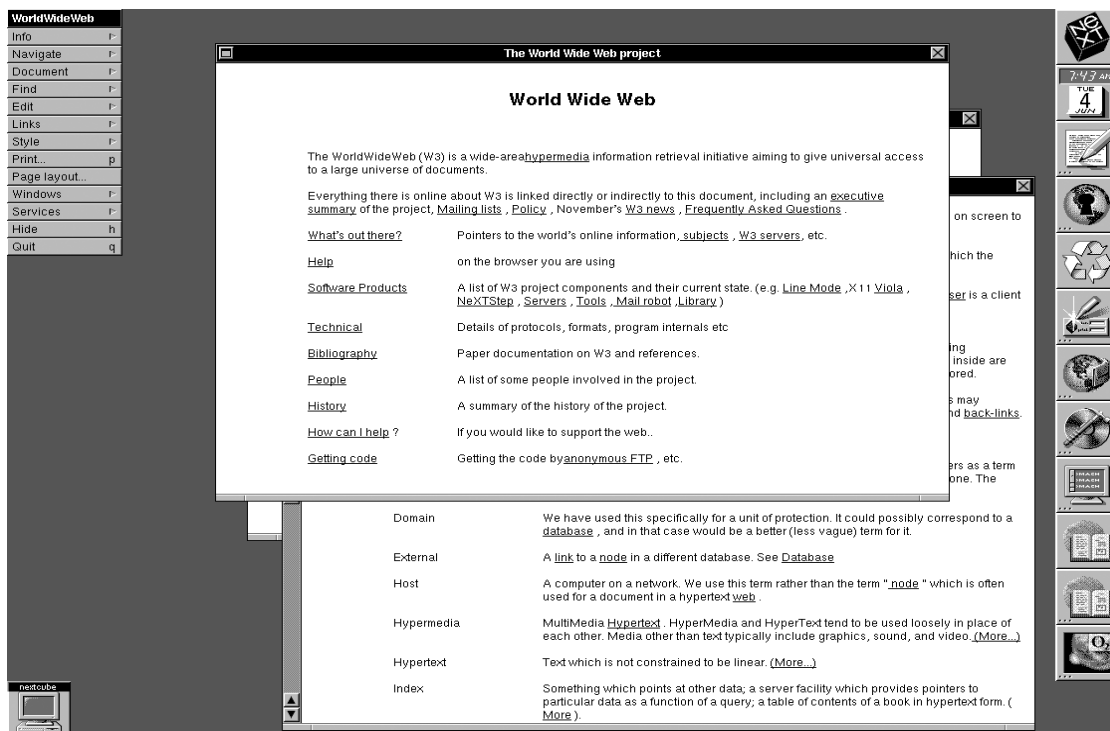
WorldWideWeb
Info
Navigate
Document
Find
Edit
Links
Style
Print... p
Page layout...
Windows
Services
Hide h
Quit q

The World Wide Web project

World Wide Web

The WorldWideWeb (W3) is a wide-areahypermedia information retrieval initiative aiming to give universal access to a large universe of documents.

Everything there is online about W3 is linked directly or indirectly to this document, including an executive summary of the project, Mailing lists , Policy , November's W3 news , Frequently Asked Questions .

| | |
|---|---|
| What's out there? | Pointers to the world's online information, subjects , W3 servers, etc. |
| Help | on the browser you are using |
| Software Products | A list of W3 project components and their current state. (e.g. Line Mode ,X11 Viola , NeXTStep , Servers , Tools , Mail robot ,Library ) |
| Technical | Details of protocols, formats, program internals etc |
| Bibliography | Paper documentation on W3 and references. |
| People | A list of some people involved in the project. |
| History | A summary of the history of the project. |
| How can I help ? | If you would like to support the web.. |
| Getting code | Getting the code byanonymous FTP , etc. |

on screen to
hich the
ser is a client
ing
inside are
ored.
s may
nd back-links.
ers as a term
one. The

| | |
|---|---|
| Domain | We have used this specifically for a unit of protection. It could possibly correspond to a database , and in that case would be a better (less vague) term for it. |
| External | A link to a node in a different database. See Database |
| Host | A computer on a network. We use this term rather than the term " node " which is often used for a document in a hypertext web . |
| Hypermedia | MultiMedia Hypertext . HyperMedia and HyperText tend to be used loosely in place of each other. Media other than text typically include graphics, sound, and video. (More...) |
| Hypertext | Text which is not constrained to be linear. (More...) |
| Index | Something which points at other data; a server facility which provides pointers to particular data as a function of a query; a table of contents of a book in hypertext form. ( More ). |

7:43 AM
TUE
4
JUN
nextcube